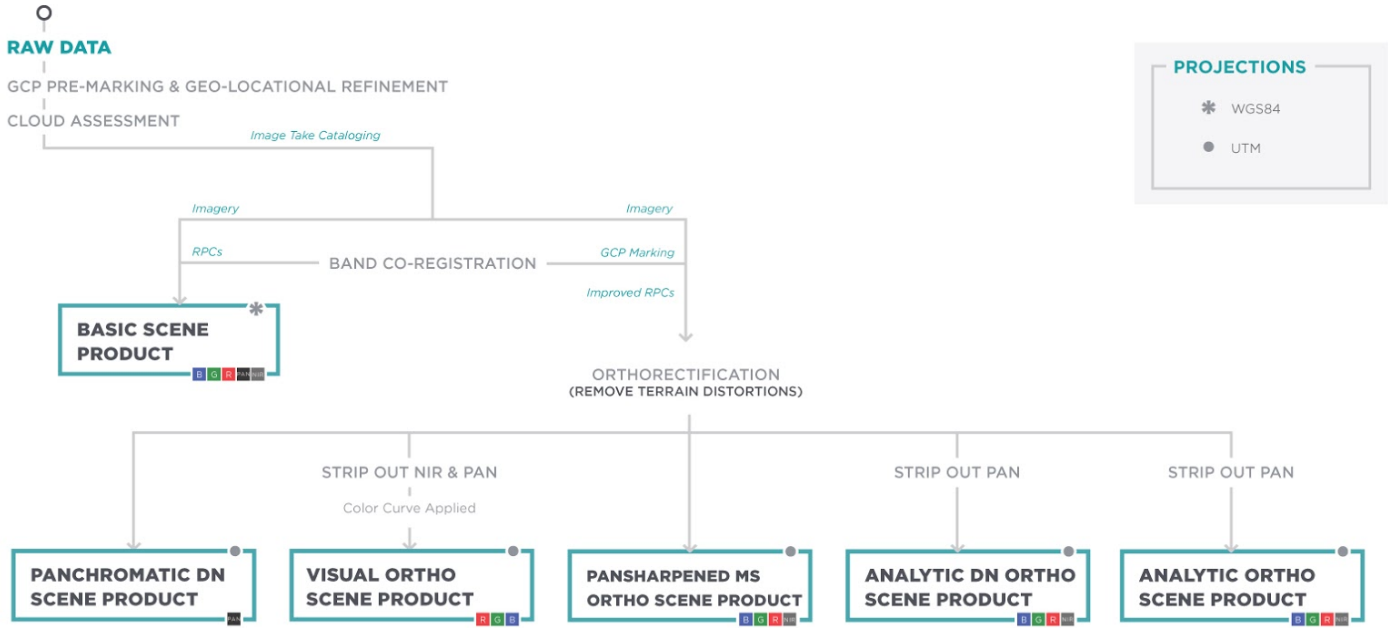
RAW DATA

GCP PRE-MARKING & GEO-LOCATIONAL REFINEMENT

CLOUD ASSESSMENT

Image Take Cataloging

PROJECTIONS

✱ WGS84

● UTM

Imagery

Imagery

RPCs

BAND CO-REGISTRATION

GCP Marking

Improved RPCs

BASIC SCENE PRODUCT

B G R PAN NIR

ORTHORECTIFICATION
(REMOVE TERRAIN DISTORTIONS)

STRIP OUT NIR & PAN

Color Curve Applied

STRIP OUT PAN

STRIP OUT PAN

PANCHROMATIC DN SCENE PRODUCT

PAN

VISUAL ORTHO SCENE PRODUCT

R G B

PANSHARPENED MS ORTHO SCENE PRODUCT

B G R NIR

ANALYTIC DN ORTHO SCENE PRODUCT

B G R NIR

ANALYTIC ORTHO SCENE PRODUCT

B G R NIR